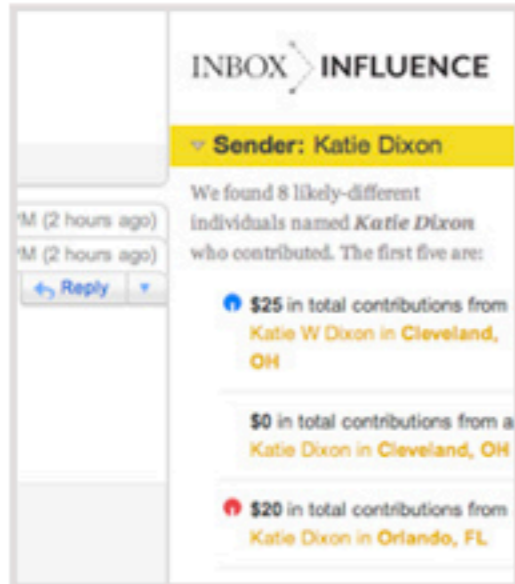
'M (2 hours ago)
'M (2 hours ago)
Reply

INBOX INFLUENCE

Sender: Katie Dixon

We found 8 likely-different individuals named *Katie Dixon* who contributed. The first five are:

$25 in total contributions from
Katie W Dixon in Cleveland, OH

$0 in total contributions from a
Katie Dixon in Cleveland, OH

$20 in total contributions from
Katie Dixon in Orlando, FL